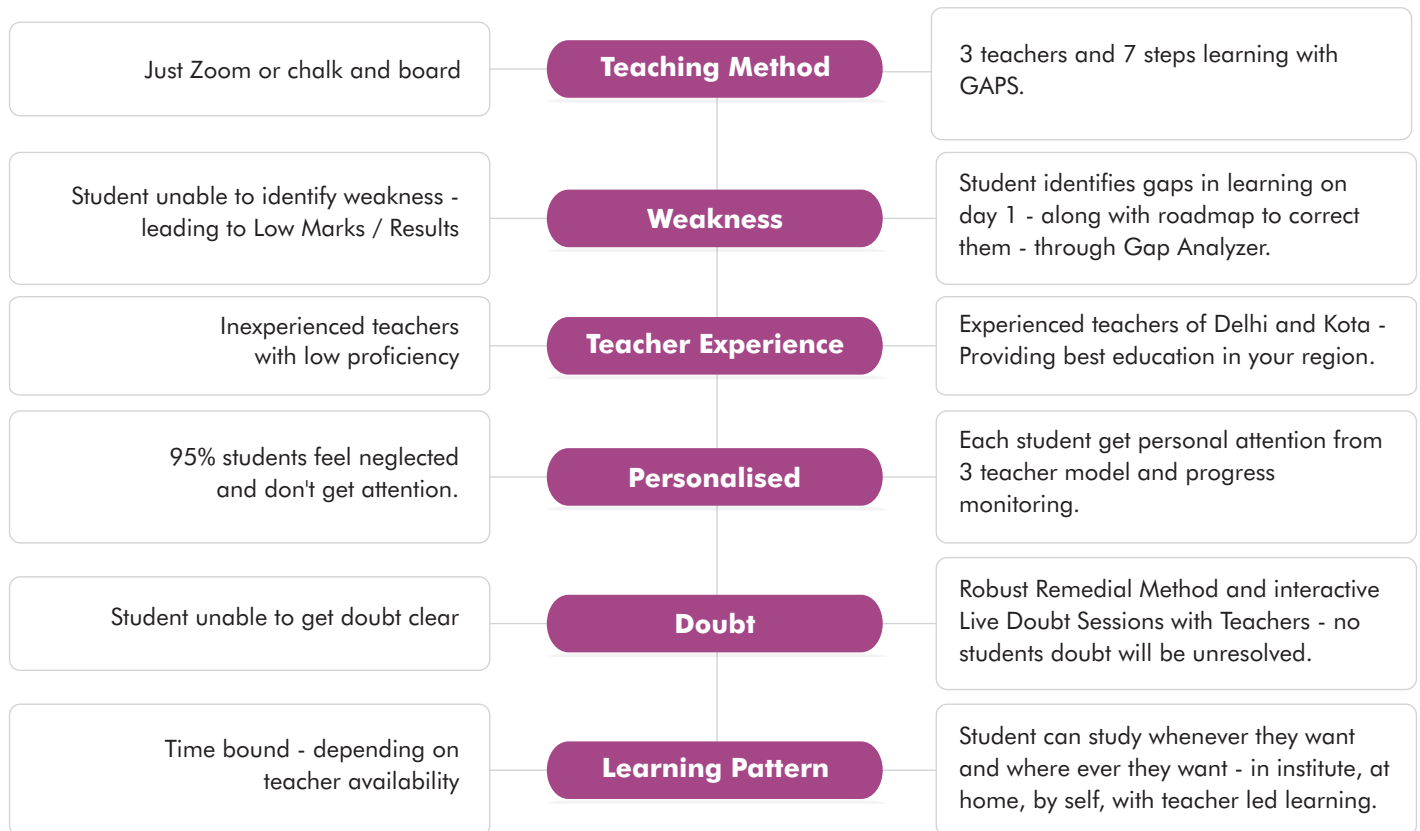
Just Zoom or chalk and board

Teaching Method

3 teachers and 7 steps learning with GAPS.

Student unable to identify weakness - leading to Low Marks / Results

Weakness

Student identifies gaps in learning on day 1 - along with roadmap to correct them - through Gap Analyzer.

Inexperienced teachers with low proficiency

Teacher Experience

Experienced teachers of Delhi and Kota - Providing best education in your region.

95% students feel neglected and don't get attention.

Personalised

Each student get personal attention from 3 teacher model and progress monitoring.

Student unable to get doubt clear

Doubt

Robust Remedial Method and interactive Live Doubt Sessions with Teachers - no students doubt will be unresolved.

Time bound - depending on teacher availability

Learning Pattern

Student can study whenever they want and where ever they want - in institute, at home, by self, with teacher led learning.